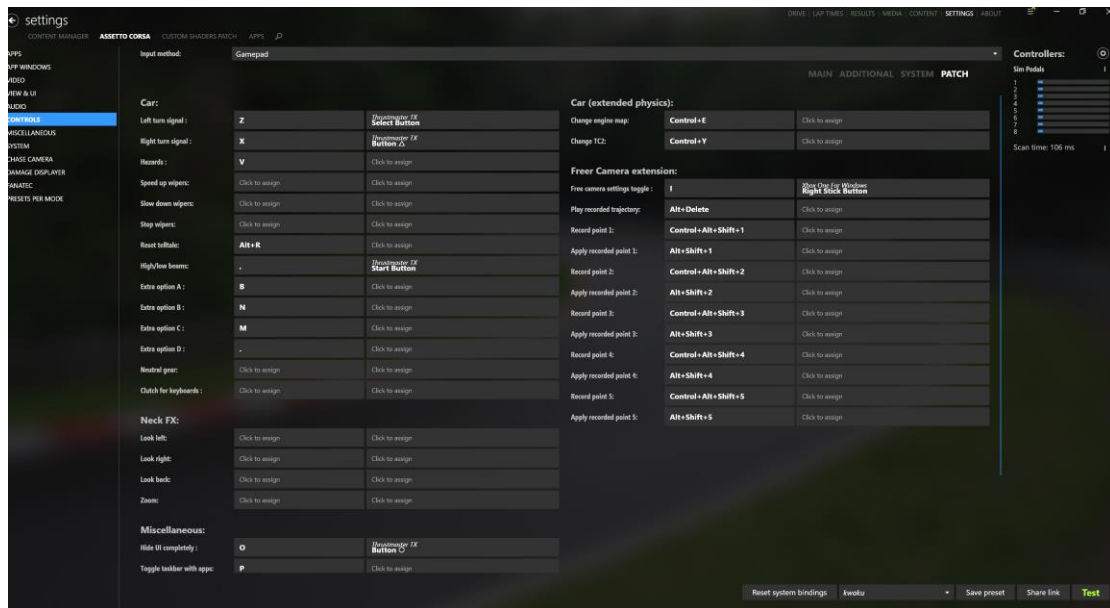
settings

CONTENT MANAGER ASSETTO CORSA CUSTOM SHADERS PATCH APPS

DRIVE LAP TIMES RESULTS MEDIA CONTENT SETTINGS ABOUT

APPS
APP WINDOWS
VIDEO
VIEW & UI
AUDIO
CONTROLS
MISCELLANEOUS
SYSTEM
CHASE CAMERA
DAMAGE DISPLAYER
FANATEC
PRESETS PER MODE

Input method: Gamepad

MAIN ADDITIONAL SYSTEM PATCH

Car:

| | | |
|---|---|---|
| Left turn signal : | Z | Thrustmaster TX Select Button |
| Right turn signal : | X | Thrustmaster TX Button △ |
| Hazards : | V | Click to assign |
| Speed up wipers: | Click to assign | Click to assign |
| Slow down wipers: | Click to assign | Click to assign |
| Stop wipers: | Click to assign | Click to assign |
| Reset telltale: | Alt+R | Click to assign |
| High/low beams: | . | Thrustmaster TX Start Button |
| Extra option A : | B | Click to assign |
| Extra option B : | N | Click to assign |
| Extra option C : | M | Click to assign |
| Extra option D : | , | Click to assign |
| Neutral gear: | Click to assign | Click to assign |
| Clutch for keyboards : | Click to assign | Click to assign |

Neck FX:

| | | |
|---|---|---|
| Look left: | Click to assign | Click to assign |
| Look right: | Click to assign | Click to assign |
| Look back: | Click to assign | Click to assign |
| Zoom: | Click to assign | Click to assign |

Miscellaneous:

| | | |
|---|---|---|
| Hide UI completely : | O | Thrustmaster TX Button ○ |
| Toggle taskbar with apps: | P | Click to assign |

Car (extended physics):

| | | |
|---|---|---|
| Change engine map: | Control+E | Click to assign |
| Change TC2: | Control+Y | Click to assign |

Freer Camera extension:

| | | |
|---|---|---|
| Free camera settings toggle : | I | Xbox One For Windows Right Stick Button |
| Play recorded trajectory: | Alt+Delete | Click to assign |
| Record point 1: | Control+Alt+Shift+1 | Click to assign |
| Apply recorded point 1: | Alt+Shift+1 | Click to assign |
| Record point 2: | Control+Alt+Shift+2 | Click to assign |
| Apply recorded point 2: | Alt+Shift+2 | Click to assign |
| Record point 3: | Control+Alt+Shift+3 | Click to assign |
| Apply recorded point 3: | Alt+Shift+3 | Click to assign |
| Record point 4: | Control+Alt+Shift+4 | Click to assign |
| Apply recorded point 4: | Alt+Shift+4 | Click to assign |
| Record point 5: | Control+Alt+Shift+5 | Click to assign |
| Apply recorded point 5: | Alt+Shift+5 | Click to assign |

Controllers:
Sim Pedals
1
2
3
4
5
6
7
8
Scan time: 106 ms

Reset system bindings kwoku Save preset Share link Test